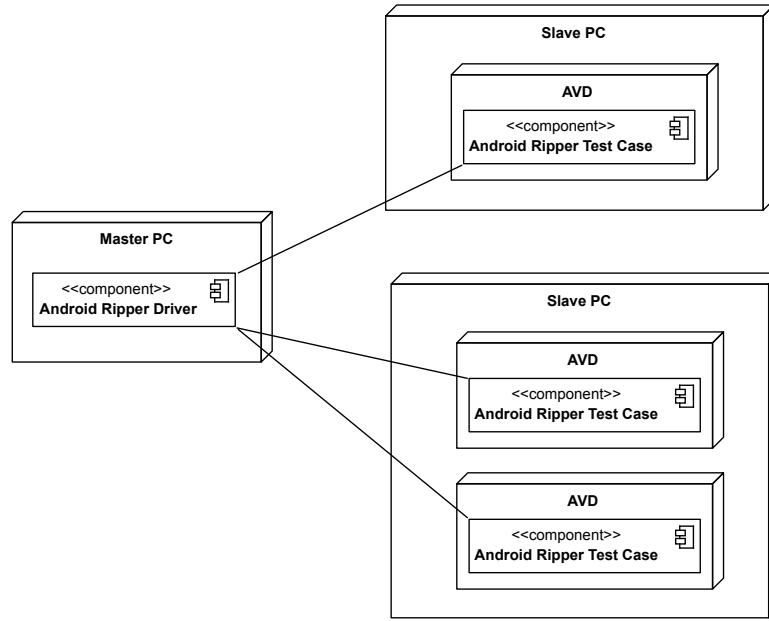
Slave PC

AVD

<<component>>
Android Ripper Test Case

Master PC

<<component>>
Android Ripper Driver

Slave PC

AVD

<<component>>
Android Ripper Test Case

AVD

<<component>>
Android Ripper Test Case